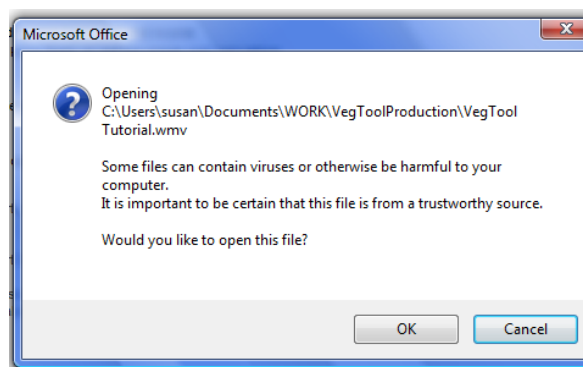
Microsoft Office

Opening
C:\Users\susan\Documents\WORK\VegToolProduction\VegTool Tutorial.wmv

Some files can contain viruses or otherwise be harmful to your computer.
It is important to be certain that this file is from a trustworthy source.

Would you like to open this file?

OK
Cancel